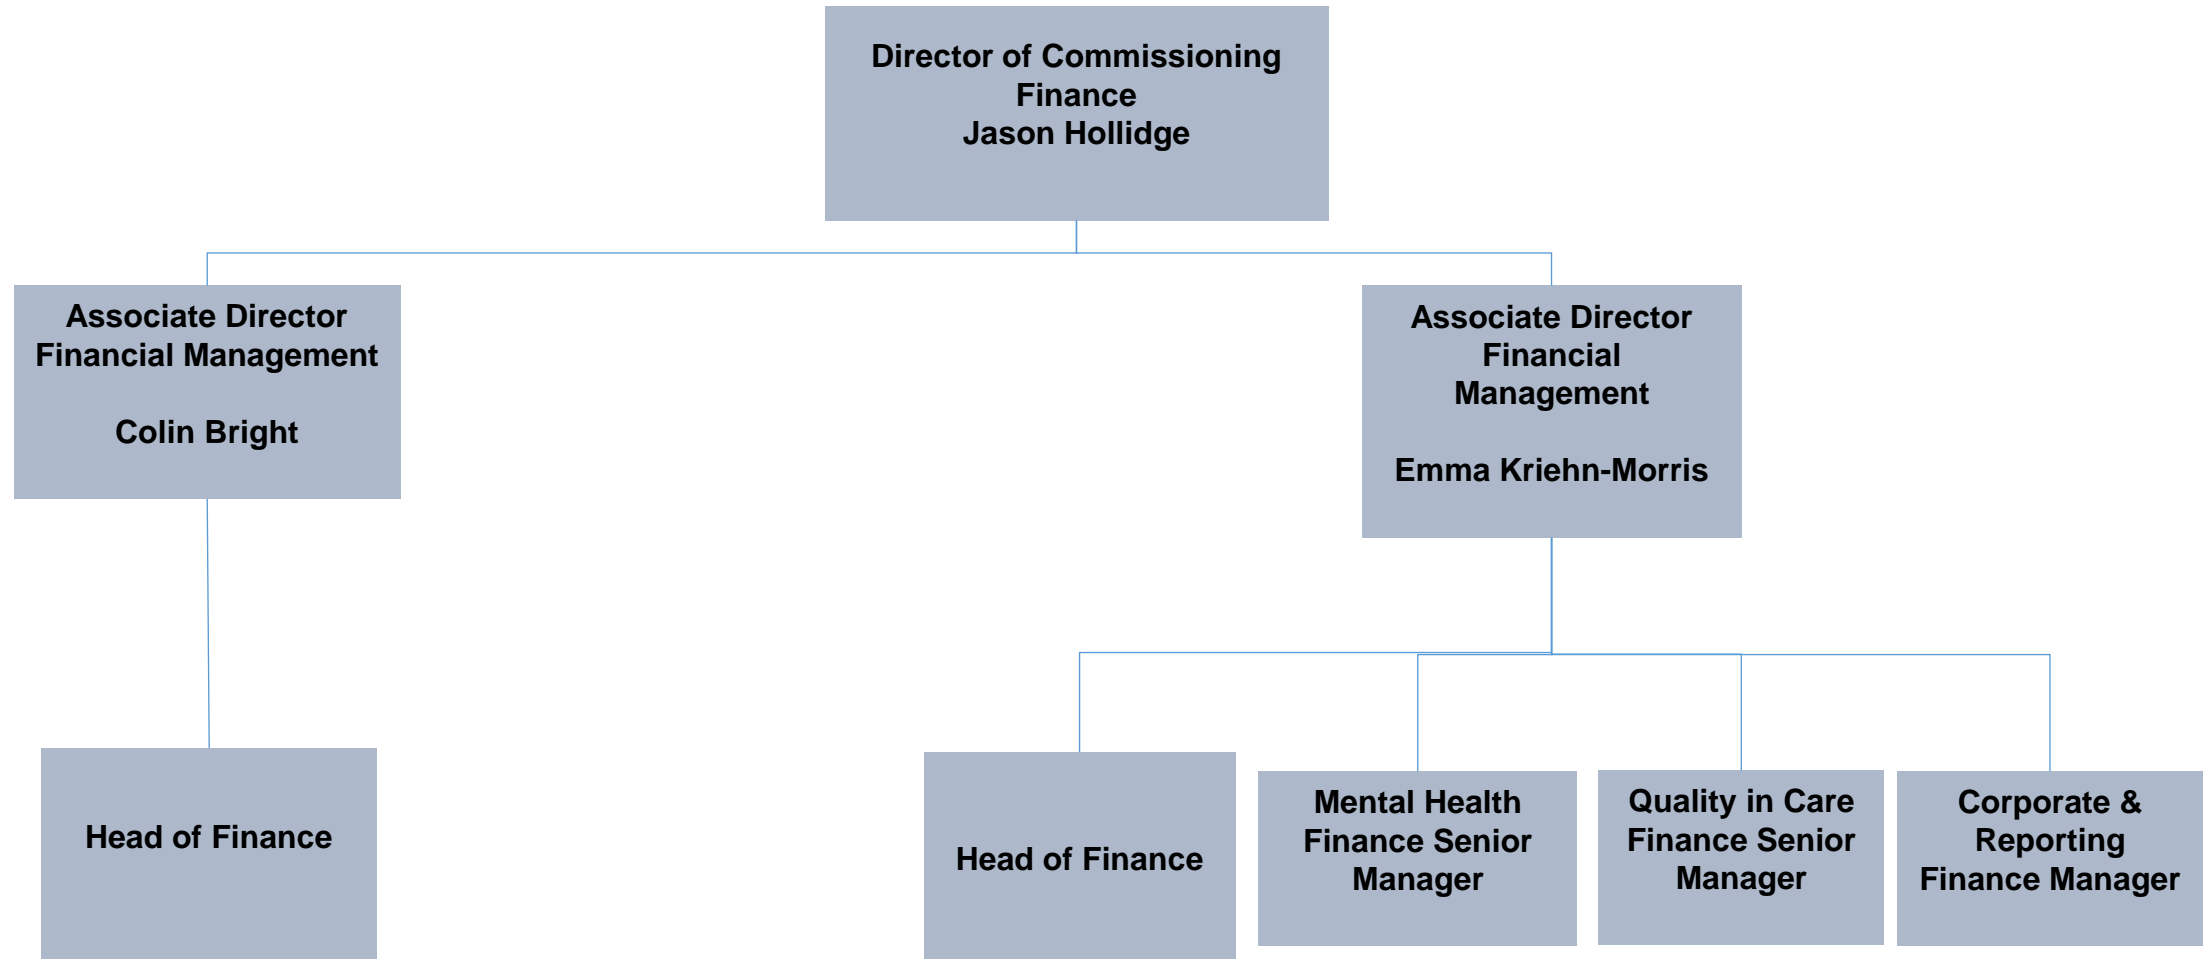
Director of Commissioning Finance
Jason Hollidge

Associate Director Financial Management

Colin Bright

Associate Director Financial Management

Emma Kriehn-Morris

Head of Finance

Head of Finance

Mental Health Finance Senior Manager

Quality in Care Finance Senior Manager

Corporate & Reporting Finance Manager